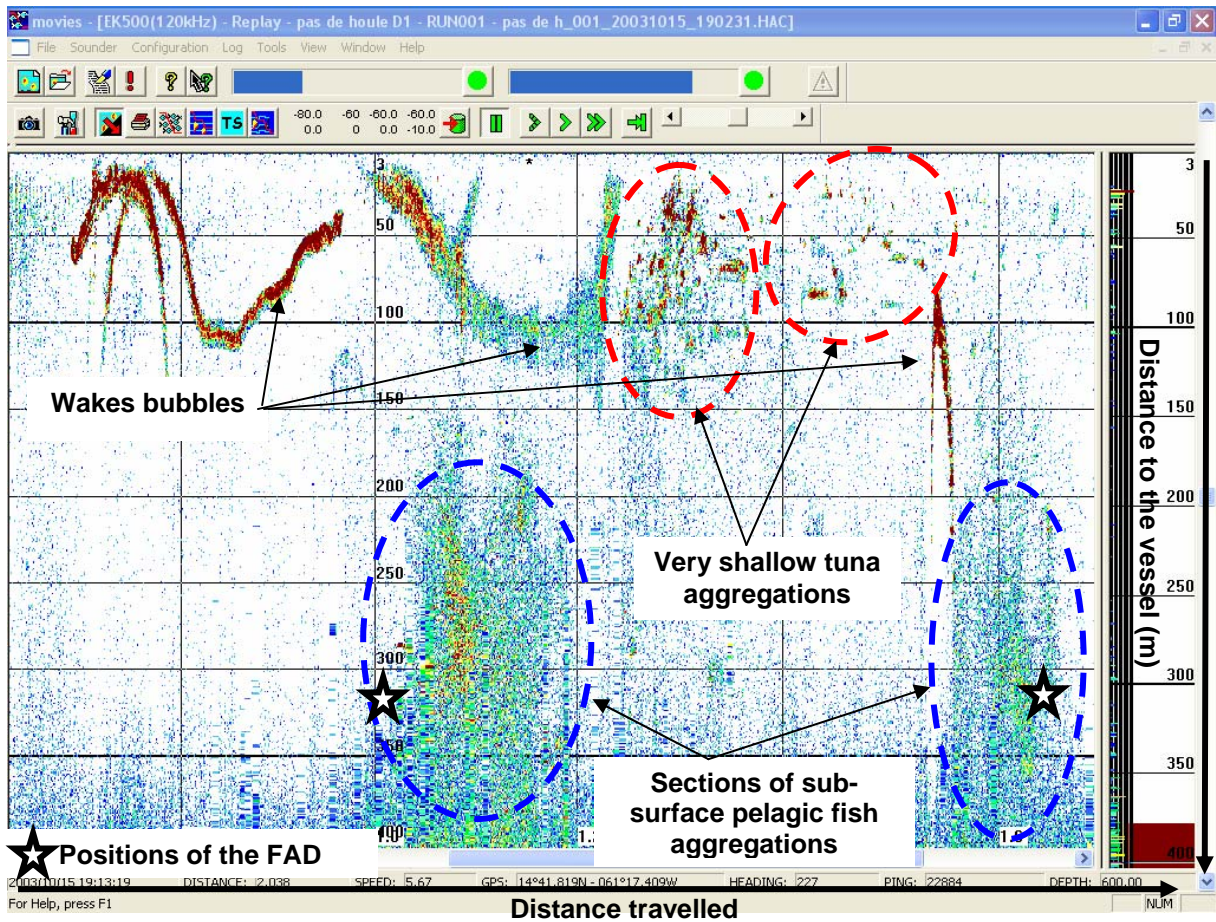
movies - [EK500(120kHz) - Replay - pas de houle D1 - RUN001 - pas de h_001_20031015_190231.HAC]

File Sounder Configuration Log Tools View Window Help

TS

-80.0 0.0 -60 0 -60.0 0.0 -60.0 -10.0

3
50
100
150
200
250
300
350
400

3
50
100
150
200
250
300

Wakes bubbles

Very shallow tuna aggregations

Sections of sub-surface pelagic fish aggregations

Distance to the vessel (m)

Positions of the FAD

2003/10/15 19:13:19 DISTANCE: 2.038 SPEED: 5.67 GPS: 14°41.819N - 061°17.409W HEADING: 227 PING: 22884 DEPTH: 600.00

For Help, press F1

Distance travelled

NUM